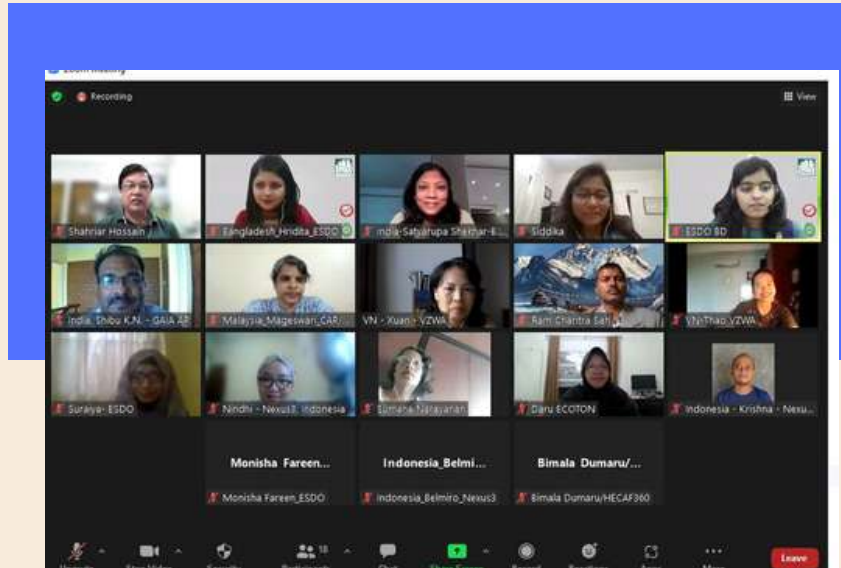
Zoom Meeting

Recording

View

Shahriar Hossain

Bangladesh_Hridita_ESDO

India-Satyarupa Shekhar-B...

Siddika

ESDO BD

India_Shibu K.N. - GAIA AP

Malaysia_Mageswari_CAP...

VN - Xuan - VZWA

Ram Chantra Sah

VN-Thao_VZWA

Suraiya- ESDO

Nindhi - Nexus3. Indonesia

Sumana Narayanan

Daru ECOTON

Indonesia - Krishna - Nexu...

Monisha Fareen...

Monisha Fareen_ESDO

Indonesia_Belmi...

Indonesia_Belmiro_Nexus3

Bimala Dumaru/...

Bimala Dumaru/HECAF360

18

Leave